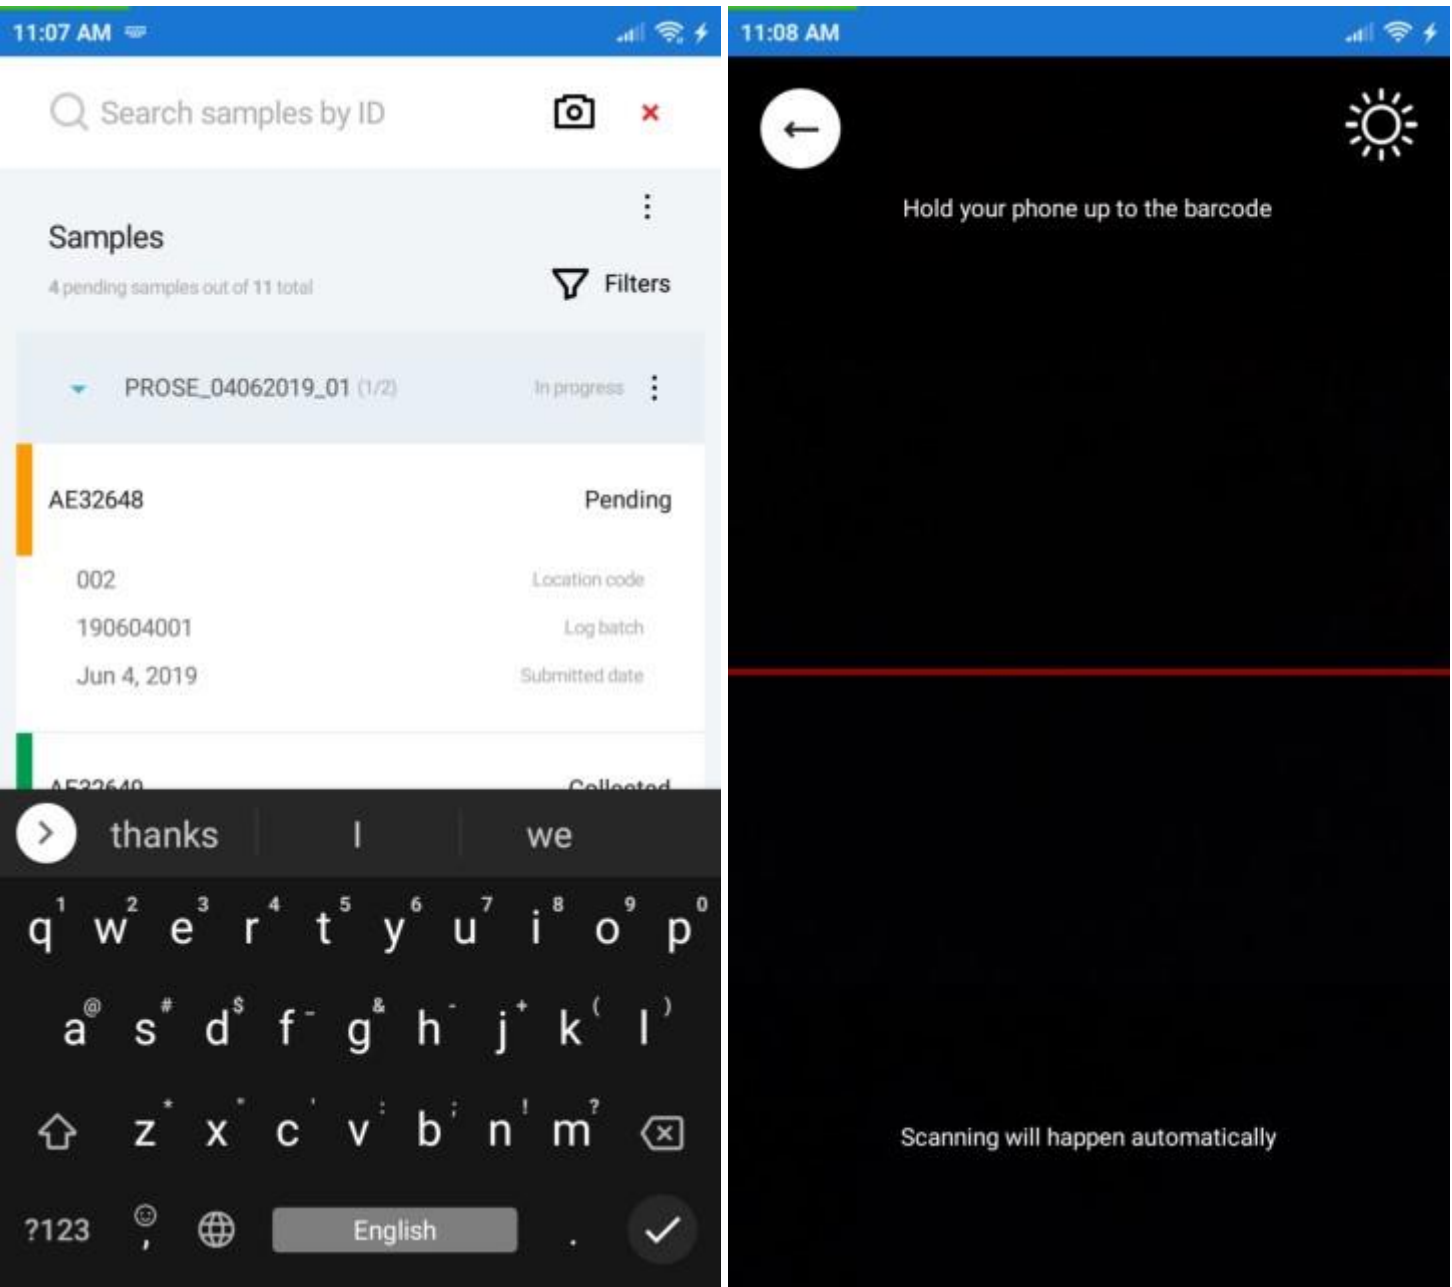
11:07 AM

Search samples by ID

×

Samples

4 pending samples out of 11 total

Filters

PROSE_04062019_01 (1/2)

In progress

AE32648

Pending

002

Location code

190604001

Log batch

Jun 4, 2019

Submitted date

AE32649

Collected

thanks

I

we

q 1 w 2 e 3 r 4 t 5 y 6 u 7 i 8 o 9 p 0

a @ s # d $ f - g & h - j + k ( l )

z * x " c ' v : b ; n ! m ?

?123

English

.

11:08 AM

Hold your phone up to the barcode

Scanning will happen automatically